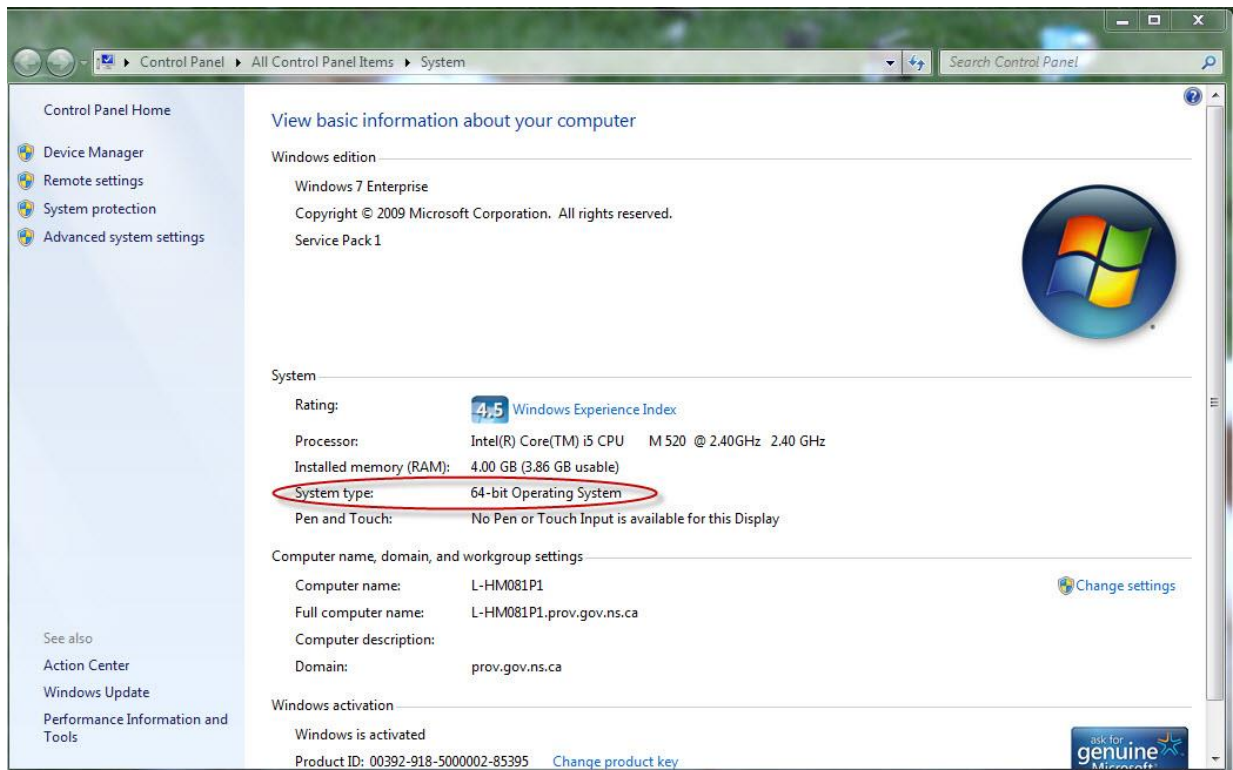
Control Panel ▸ All Control Panel Items ▸ System

Search Control Panel

Control Panel Home

Device Manager

Remote settings

System protection

Advanced system settings

See also

Action Center

Windows Update

Performance Information and Tools

View basic information about your computer

Windows edition

Windows 7 Enterprise

Copyright © 2009 Microsoft Corporation. All rights reserved.

Service Pack 1

System

| | |
|---|---|
| Rating: | 4,5 Windows Experience Index |
| Processor: | Intel(R) Core(TM) i5 CPU M 520 @ 2.40GHz 2.40 GHz |
| Installed memory (RAM): | 4.00 GB (3.86 GB usable) |
| System type: | 64-bit Operating System |
| Pen and Touch: | No Pen or Touch Input is available for this Display |

Computer name, domain, and workgroup settings

| | |
|---|---|
| Computer name: | L-HM081P1 |
| Full computer name: | L-HM081P1.prov.gov.ns.ca |
| Computer description: | |
| Domain: | prov.gov.ns.ca |

Change settings

Windows activation

Windows is activated

Product ID: 00392-918-5000002-85395 Change product key

ask for genuine Microsoft